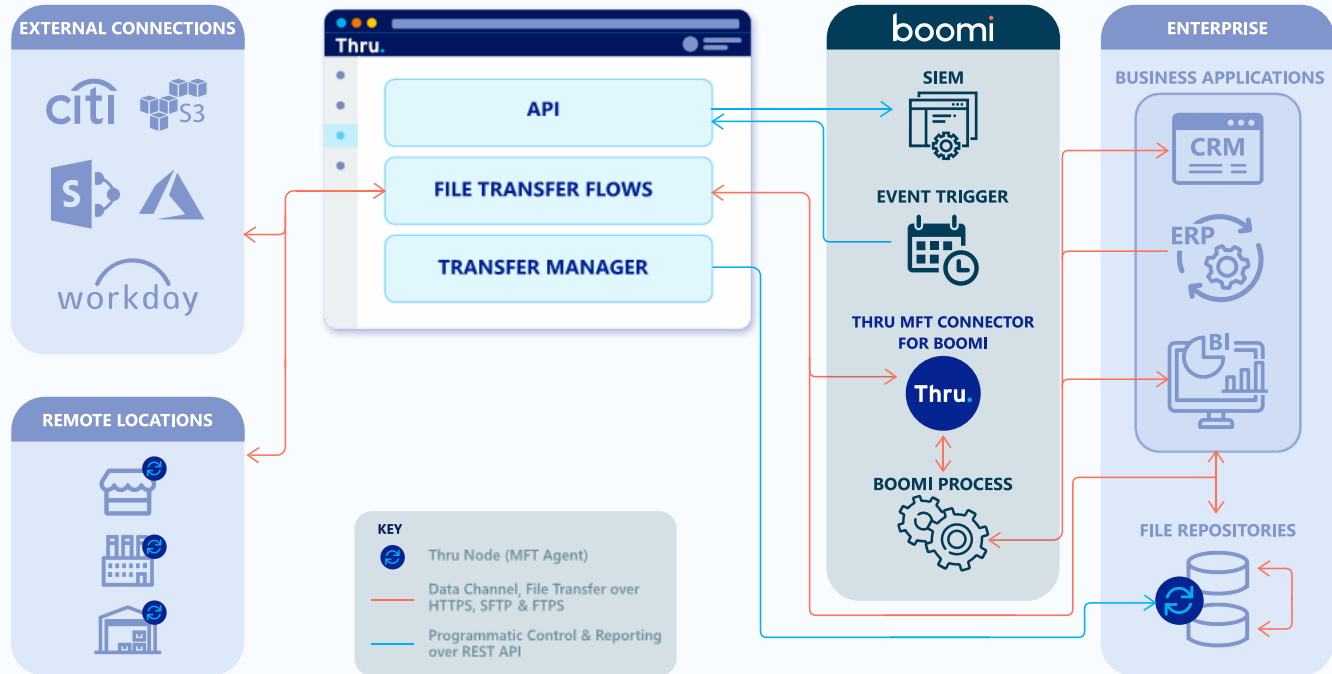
EXTERNAL CONNECTIONS

citi S3

S

workday

REMOTE LOCATIONS

Thru.

API

FILE TRANSFER FLOWS

TRANSFER MANAGER

KEY

Thru Node (MFT Agent)

Data Channel, File Transfer over HTTPS, SFTP & FTPS

Programmatic Control & Reporting over REST API

boomi

SIEM

EVENT TRIGGER

THRU MFT CONNECTOR FOR BOOMI

Thru.

BOOMI PROCESS

ENTERPRISE

BUSINESS APPLICATIONS

CRM

ERP

BI

FILE REPOSITORIES